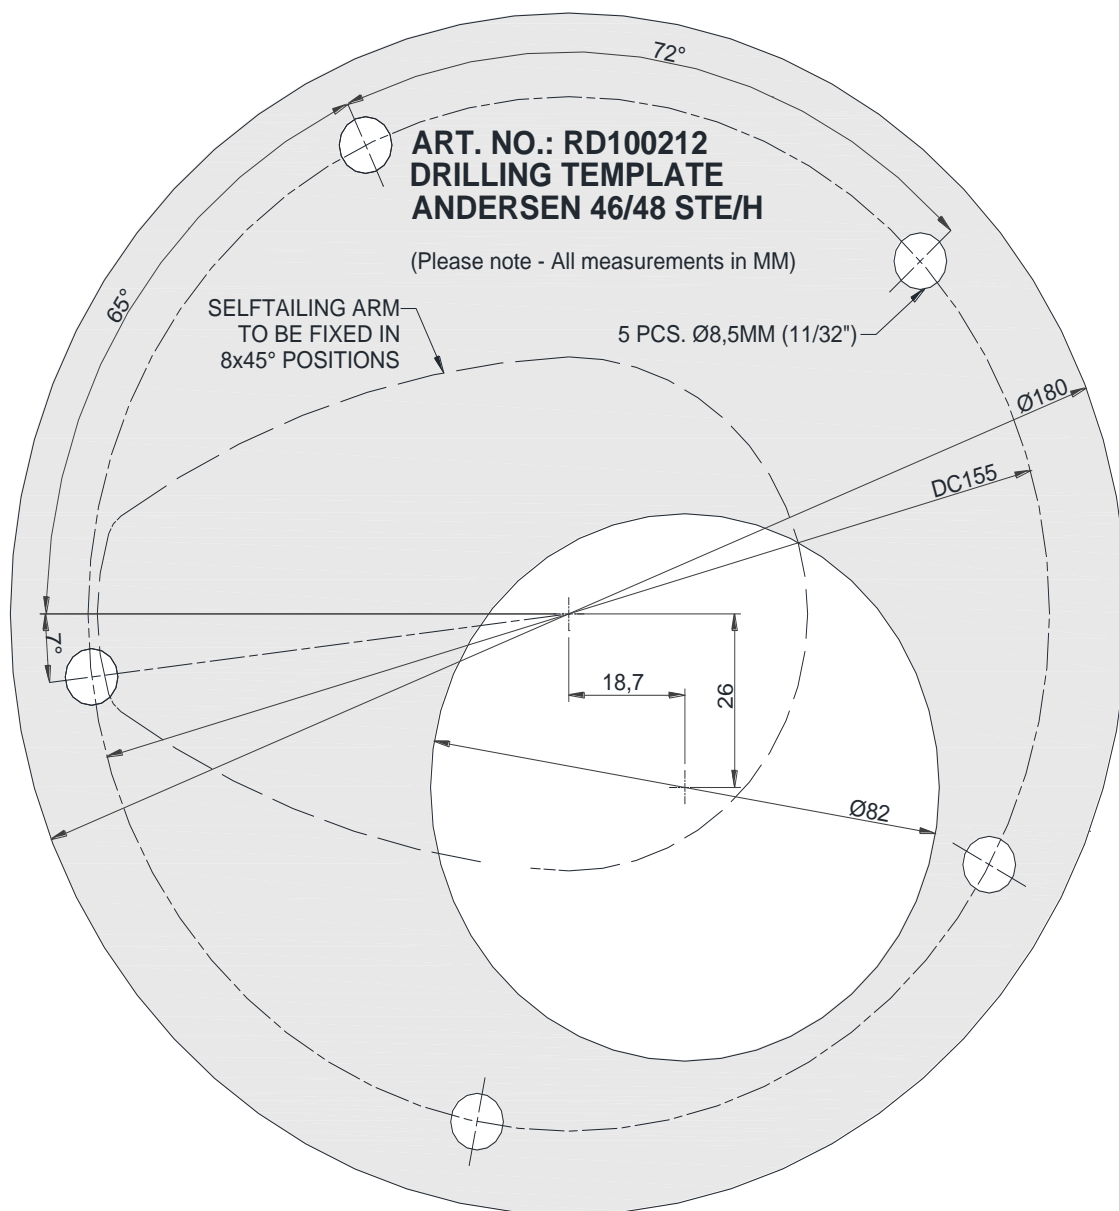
72°

ART. NO.: RD100212
DRILLING TEMPLATE
ANDERSEN 46/48 STE/H

(Please note - All measurements in MM)

65°

SELFTAILING ARM
TO BE FIXED IN
8x45° POSITIONS

5 PCS. Ø8,5MM (11/32")

Ø180

DC155

7°

18,7

26

Ø82